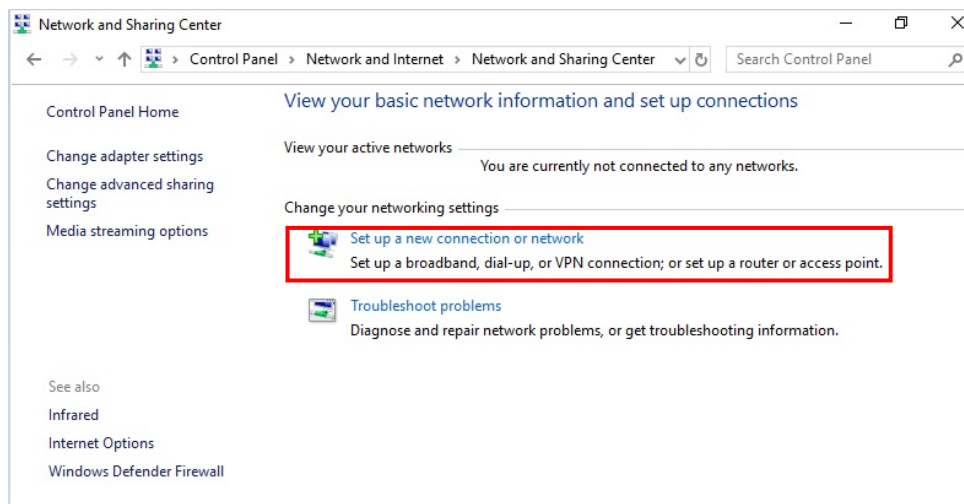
Network and Sharing Center

Control Panel > Network and Internet > Network and Sharing Center

Search Control Panel

Control Panel Home

Change adapter settings

Change advanced sharing settings

Media streaming options

View your basic network information and set up connections

View your active networks

You are currently not connected to any networks.

Change your networking settings

Set up a new connection or network

Set up a broadband, dial-up, or VPN connection; or set up a router or access point.

Troubleshoot problems

Diagnose and repair network problems, or get troubleshooting information.

See also

Infrared

Internet Options

Windows Defender Firewall